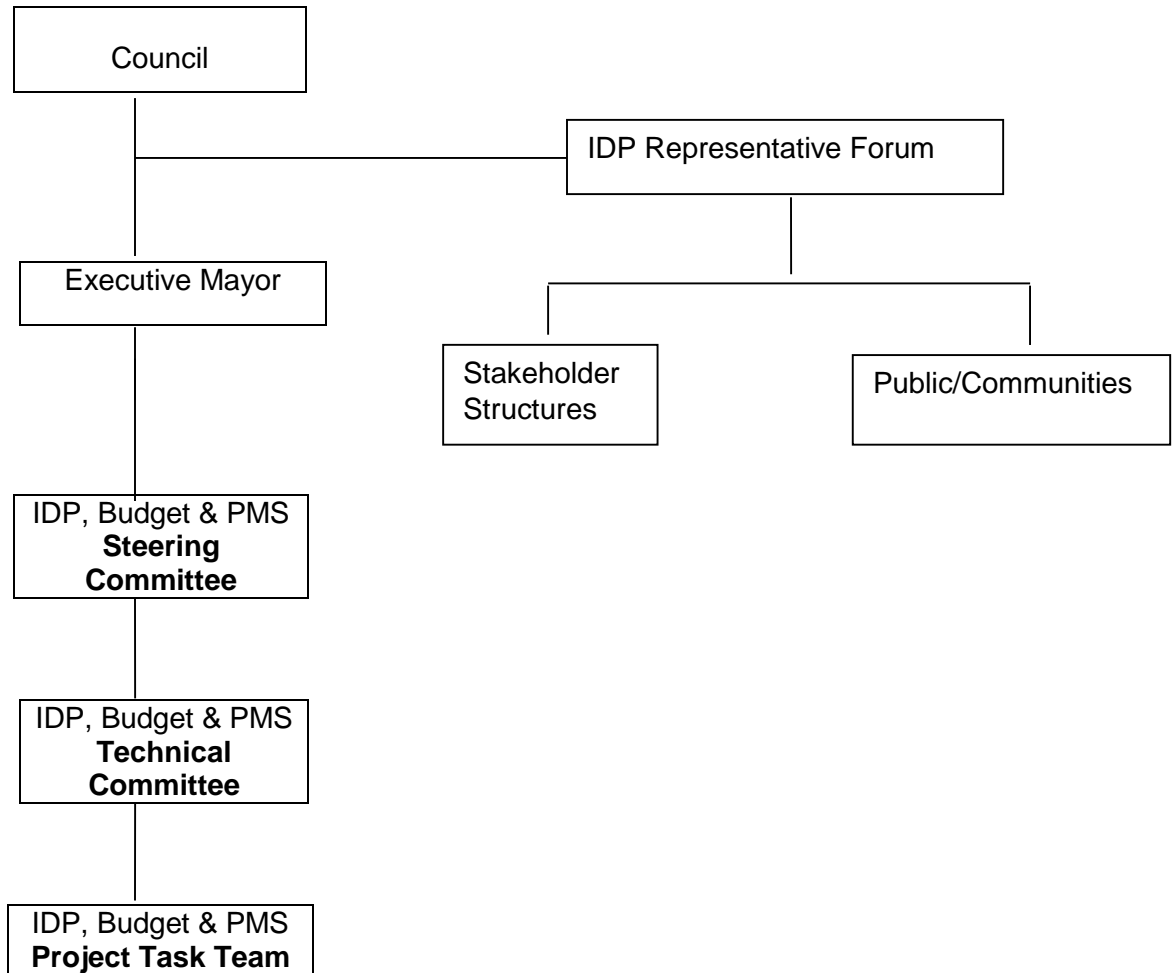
Council

IDP Representative Forum

Executive Mayor

Stakeholder Structures

Public/Communities

IDP, Budget & PMS **Steering Committee**

IDP, Budget & PMS **Technical Committee**

IDP, Budget & PMS **Project Task Team**